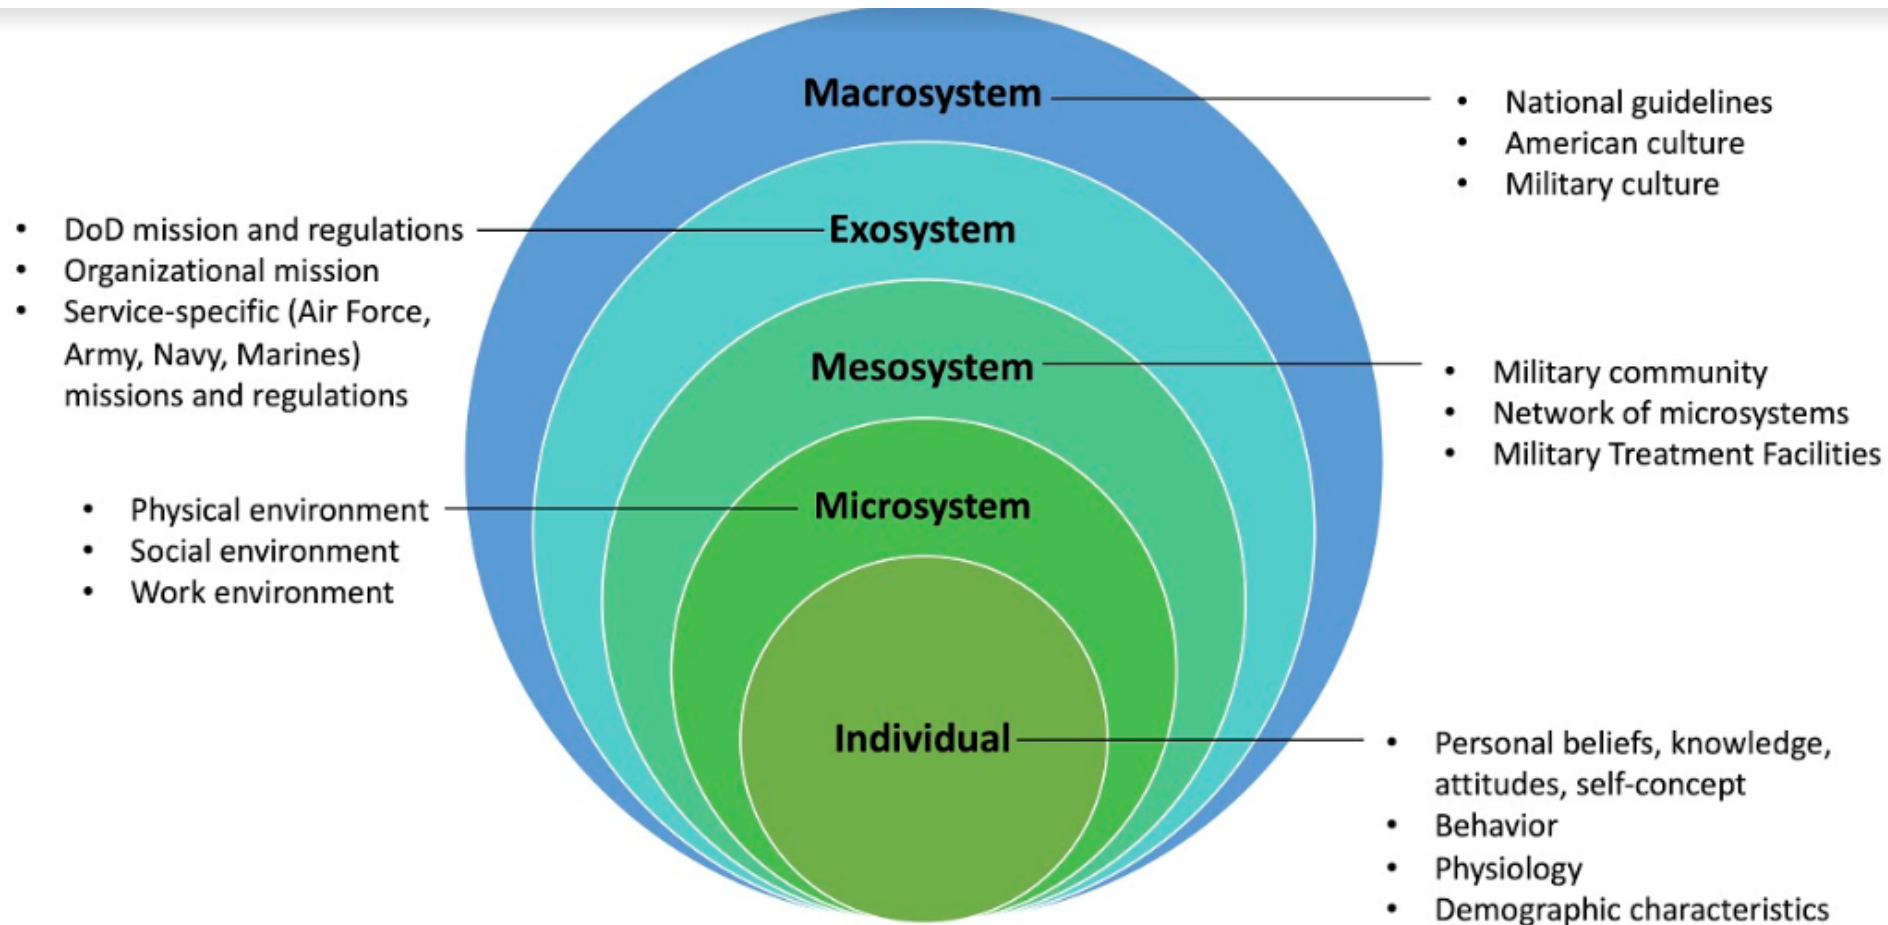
Macrosystem

- National guidelines
- American culture
- Military culture

- DoD mission and regulations
- Organizational mission
- Service-specific (Air Force, Army, Navy, Marines) missions and regulations

Exosystem

Mesosystem

- Military community
- Network of microsystems
- Military Treatment Facilities

- Physical environment
- Social environment
- Work environment

Microsystem

Individual

- Personal beliefs, knowledge, attitudes, self-concept
- Behavior
- Physiology
- Demographic characteristics